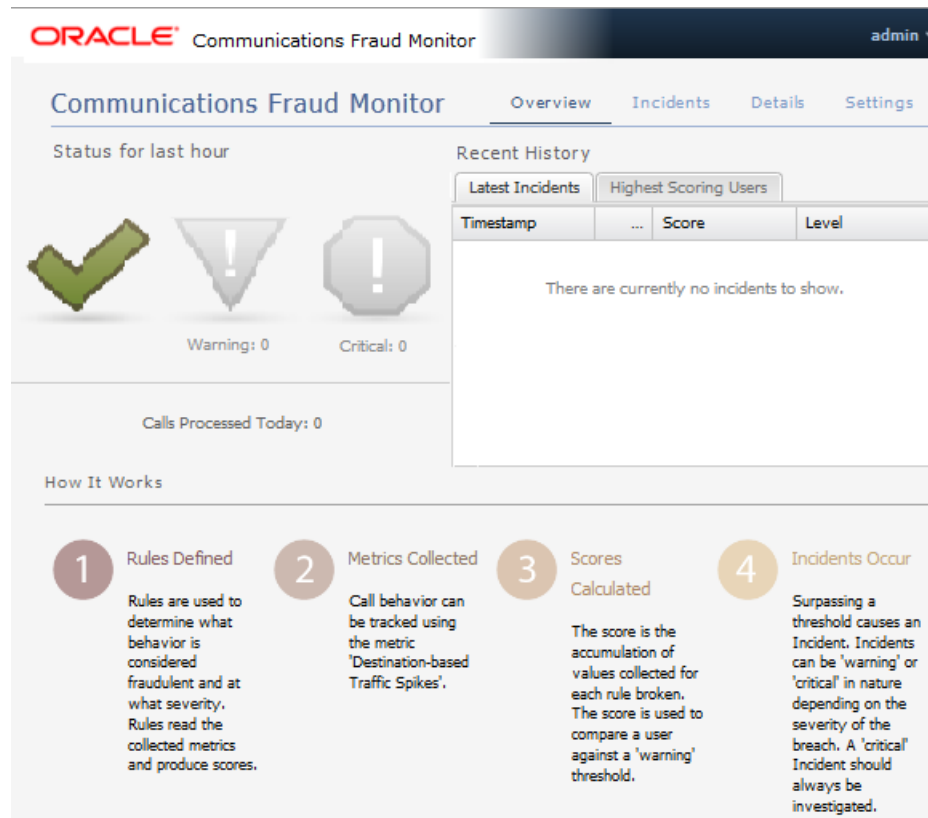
ORACLE® Communications Fraud Monitor

admin

Communications Fraud Monitor

Overview Incidents Details Settings

Status for last hour

Warning: 0

Critical: 0

Calls Processed Today: 0

Recent History

Latest Incidents | Highest Scoring Users

| Timestamp | ... | Score | Level |
|---|---|---|---|

There are currently no incidents to show.

How It Works

1 Rules Defined

Rules are used to determine what behavior is considered fraudulent and at what severity. Rules read the collected metrics and produce scores.

2 Metrics Collected

Call behavior can be tracked using the metric 'Destination-based Traffic Spikes'.

3 Scores Calculated

The score is the accumulation of values collected for each rule broken. The score is used to compare a user against a 'warning' threshold.

4 Incidents Occur

Surpassing a threshold causes an Incident. Incidents can be 'warning' or 'critical' in nature depending on the severity of the breach. A 'critical' Incident should always be investigated.